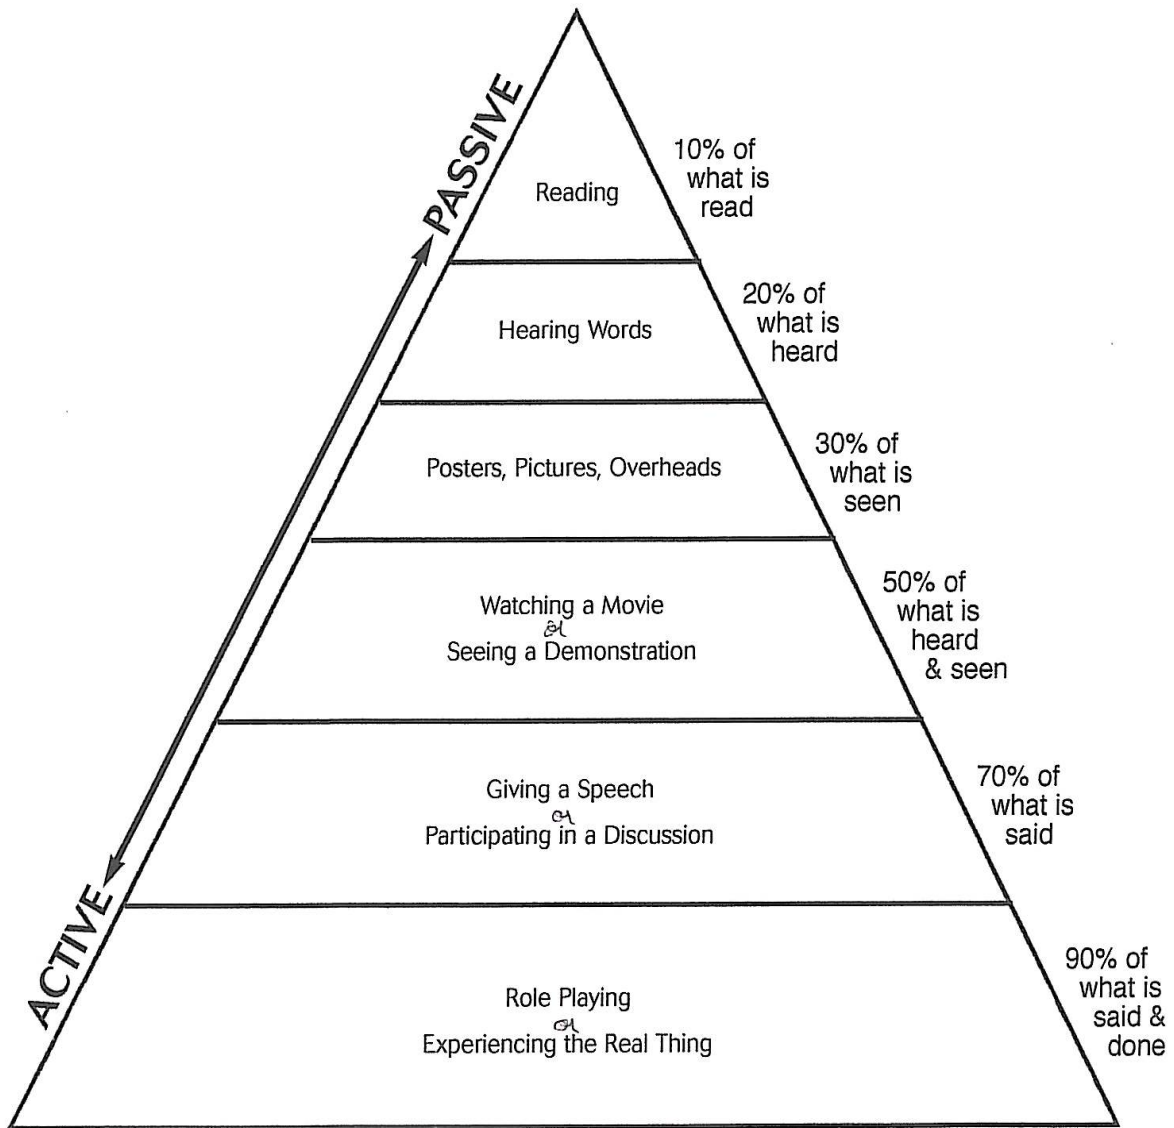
PASSIVE

Reading

10% of what is read

Hearing Words

20% of what is heard

Posters, Pictures, Overheads

30% of what is seen

Watching a Movie
or
Seeing a Demonstration

50% of what is heard & seen

Giving a Speech
or
Participating in a Discussion

70% of what is said

Role Playing
or
Experiencing the Real Thing

90% of what is said & done

ACTIVE